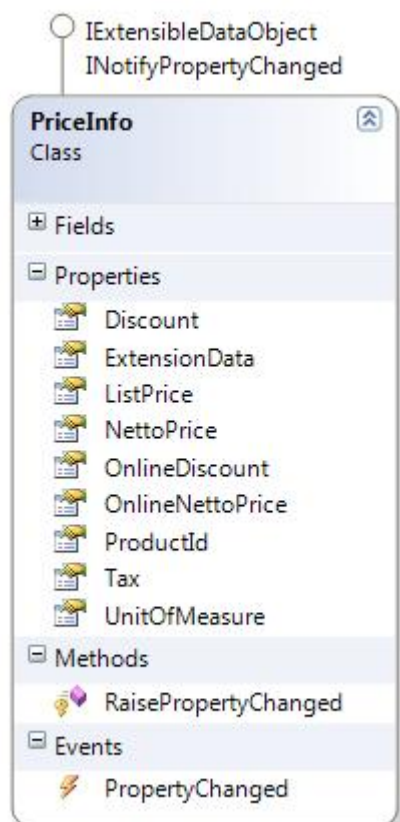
IExtensibleDataObject
INotifyPropertyChanged

PriceInfo
Class

Fields

Properties

Discount
ExtensionData
ListPrice
NettoPrice
OnlineDiscount
OnlineNettoPrice
ProductId
Tax
UnitOfMeasure

Methods

RaisePropertyChanged

Events

PropertyChanged